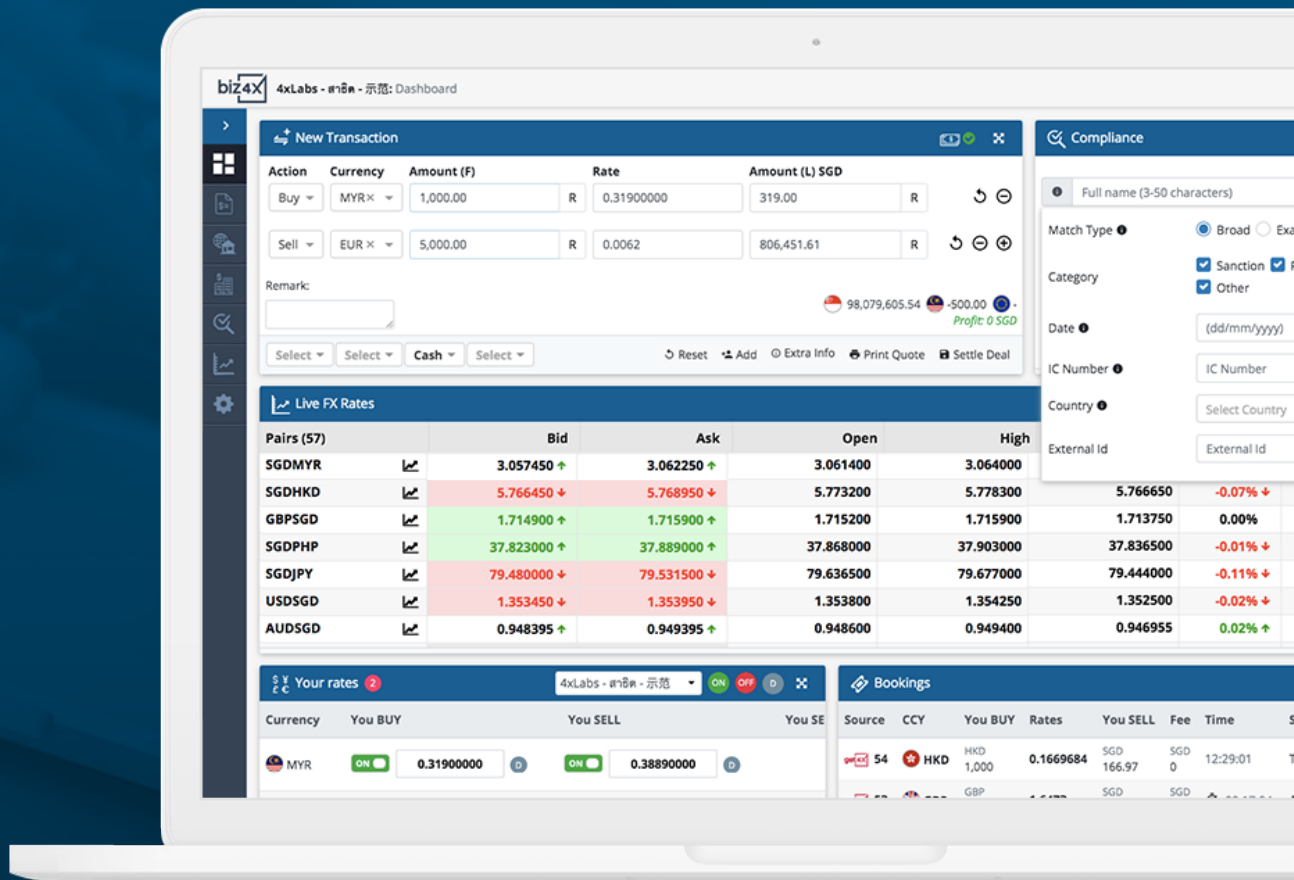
biz4X 4xLabs - สาธิต - 示范: Dashboard

New Transaction

| Action | Currency | Amount (F) | | Rate | Amount (L) SGD | |
|---|---|---|---|---|---|---|
| Buy | MYR× | 1,000.00 | R | 0.31900000 | 319.00 | R |
| Sell | EUR× | 5,000.00 | R | 0.0062 | 806,451.61 | R |

Remark:

98,079,605.54 -500.00 -
Profit: 0 SGD

Select Select Cash Select
Reset Add Extra Info Print Quote Settle Deal

Compliance

Full name (3-50 characters)
Match Type Broad Exa
Category Sanction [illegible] Other
Date (dd/mm/yyyy)
IC Number IC Number
Country Select Country
External Id External Id

Live FX Rates

| Pairs (57) | Bid | Ask | Open | High | | |
|---|---|---|---|---|---|---|
| SGDMYR | 3.057450 | 3.062250 | 3.061400 | 3.064000 | | |
| SGDHKD | 5.766450 | 5.768950 | 5.773200 | 5.778300 | 5.766650 | -0.07% |
| GBPSGD | 1.714900 | 1.715900 | 1.715200 | 1.715900 | 1.713750 | 0.00% |
| SGDPHP | 37.823000 | 37.889000 | 37.868000 | 37.903000 | 37.836500 | -0.01% |
| SGDJPY | 79.480000 | 79.531500 | 79.636500 | 79.677000 | 79.444000 | -0.11% |
| USDSGD | 1.353450 | 1.353950 | 1.353800 | 1.354250 | 1.352500 | -0.02% |
| AUDSGD | 0.948395 | 0.949395 | 0.948600 | 0.949400 | 0.946955 | 0.02% |

Your rates 2
4xLabs - สาธิต - 示范 ON OFF D

| Currency | You BUY | You SELL | You SE |
|---|---|---|---|
| MYR | ON 0.31900000 D | ON 0.38890000 D | |

Bookings

| Source | CCY | You BUY | Rates | You SELL | Fee | Time |
|---|---|---|---|---|---|---|
| 54 | HKD | HKD 1,000 | 0.1669684 | SGD 166.97 | SGD 0 | 12:29:01 |
| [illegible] | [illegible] | GBP | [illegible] | SGD | SGD | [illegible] |